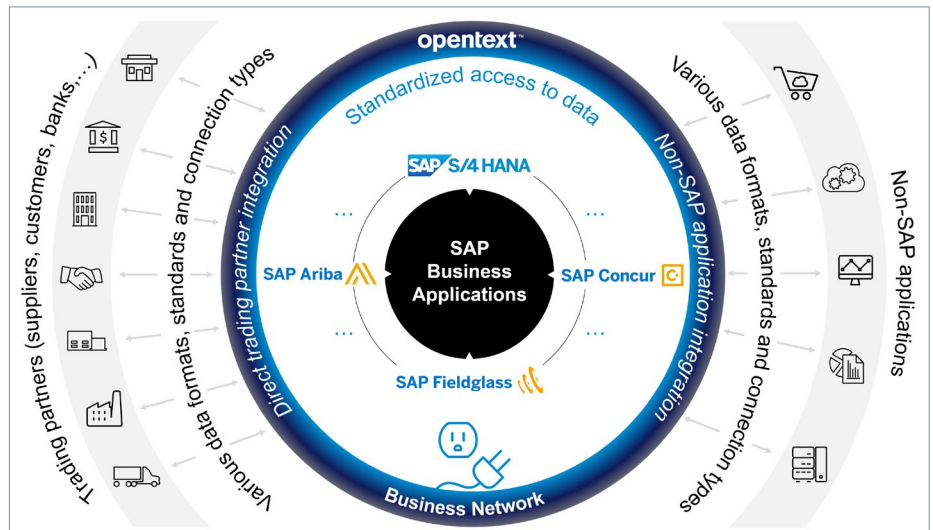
opentext™

Standardized access to data

Direct trading partner integration

Non-SAP application integration

SAP S/4HANA

SAP Business Applications

SAP Ariba

SAP Concur

SAP Fieldglass

...

...

...

...

Business Network

Trading partners (suppliers, customers, banks,...)

Various data formats, standards and connection types

Various data formats, standards and connection types

Non-SAP applications